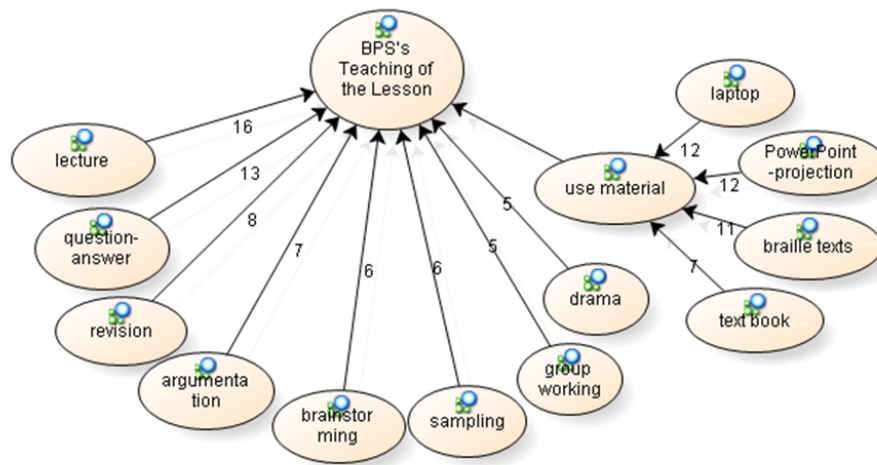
BPS's Teaching of the Lesson

lecture
16
question-answer
13
revision
8
argumentation
7
brainstorming
6
sampling
6
group working
5
drama
5
use material
laptop
12
PowerPoint -projection
12
braille texts
11
text book
7